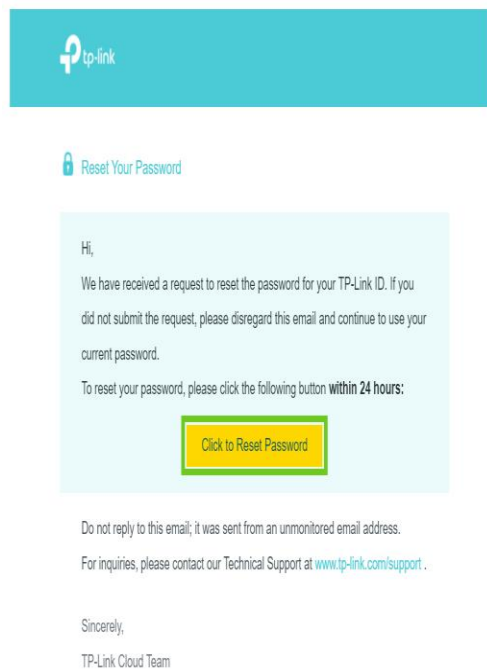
tp-link

Reset Your Password

Hi,

We have received a request to reset the password for your TP-Link ID. If you did not submit the request, please disregard this email and continue to use your current password.

To reset your password, please click the following button **within 24 hours:**

Click to Reset Password

Do not reply to this email; it was sent from an unmonitored email address.

For inquiries, please contact our Technical Support at www.tp-link.com/support .

Sincerely,

TP-Link Cloud Team